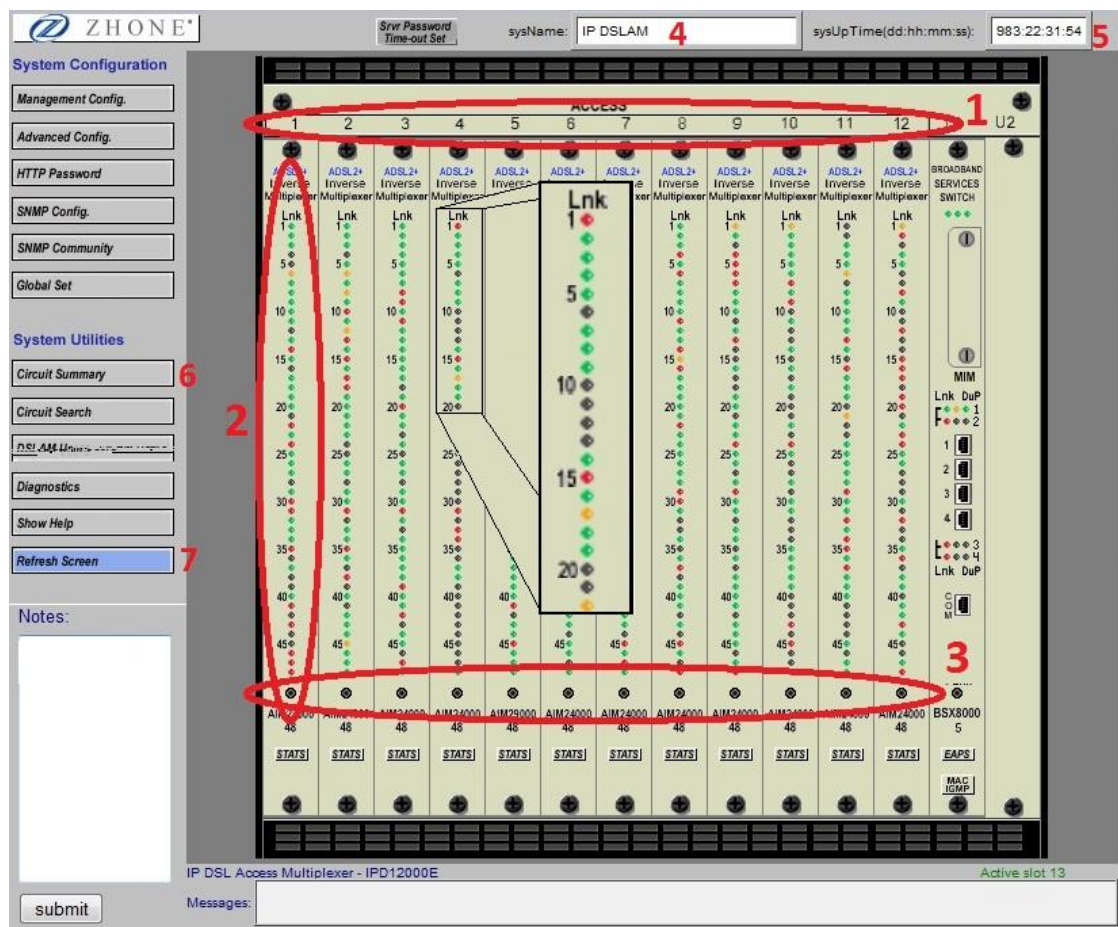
ZHONE

Srvr Password Time-out Set

sysName: IP DSLAM 4

sysUpTime(dd:hh:mm:ss): 983:22:31:54 5

System Configuration

Management Config.

Advanced Config.

HTTP Password

SNMP Config.

SNMP Community

Global Set

System Utilities

Circuit Summary 6

Circuit Search

DSLAM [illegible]

Diagnostics

Show Help

Refresh Screen 7

Notes:

submit

ACCESS

1 2 3 4 5 6 7 8 9 10 11 12 U2

1

ADSL2+ Inverse Multiplexer

Lnk

1 5 10 15 20 25 30 35 40 45

Lnk
1
5
10
15
20

2

3

BROADBAND SERVICES SWITCH

MIM

Lnk DuP
1
2

1
2
3
4

3
4
Lnk DuP

COM

AIM24000 48

AIM29000 48

BSX8000 5

STATS

EAPS

MAC IGMP

IP DSL Access Multiplexer - IPD12000E

Active slot 13

Messages: